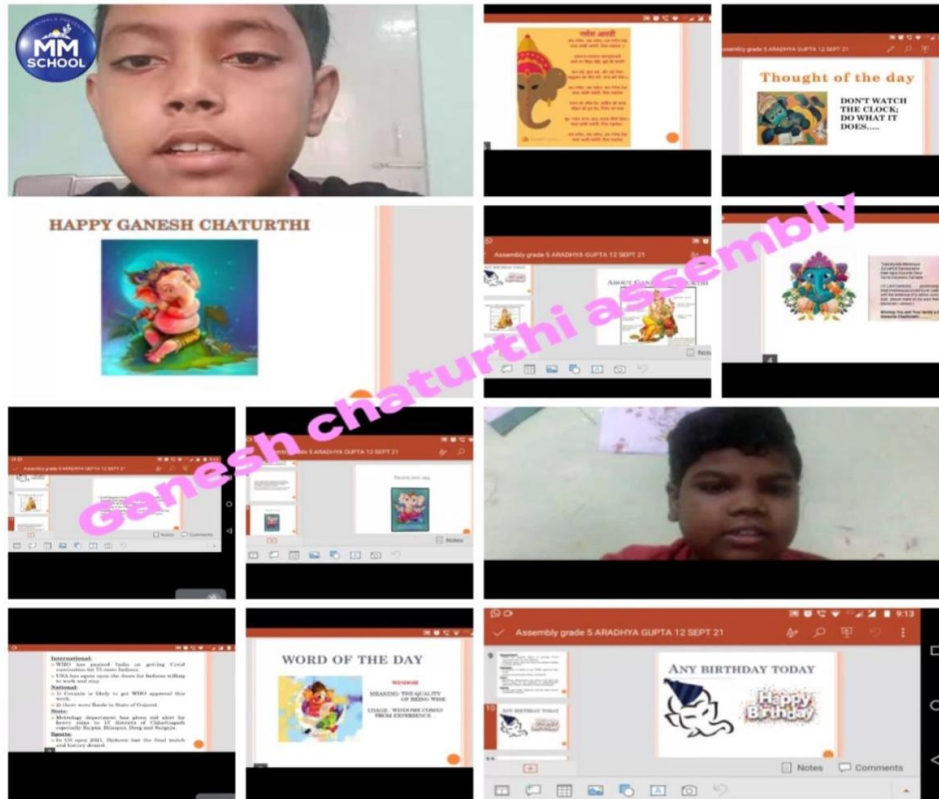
MM SCHOOL

गणेश आरती

Assembly grade 5 ARADHYA GUPTA 12 SEPT 21

Thought of the day

DON'T WATCH THE CLOCK; DO WHAT IT DOES.....

HAPPY GANESH CHATURTHI

Assembly grade 5 ARADHYA GUPTA 12 SEPT 21

ABOUT GAN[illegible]

Notes

Ganesh chaturthi assembly

Assembly grade 5 ARADHYA GUPTA 12 SEPT 21

Notes Comments

Assembly grade 5 ARADHYA GUPTA 12 SEPT 21

Notes

International:
• WHO has praised India on giving Covid vaccination for 75 crore Indians.
• USA has again open the doors for Indians willing to work and stay.
National:
• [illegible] is likely to get WHO approval this week.
• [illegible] State of Gujarat.
State:
• Metrology department has given red alert for heavy rains in 15 districts of Chhattisgarh especially Raipur, Bilaspur, Durg and Surguja.
Sports:
• In US open 2021, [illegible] lost the final match and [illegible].

WORD OF THE DAY

WISDOM

MEANING: THE QUALITY OF BEING WISE

USAGE: WISDOM COMES FROM EXPERIENCE

9:13

Assembly grade 5 ARADHYA GUPTA 12 SEPT 21

ANY BIRTHDAY TODAY

Happy Birthday

Notes Comments